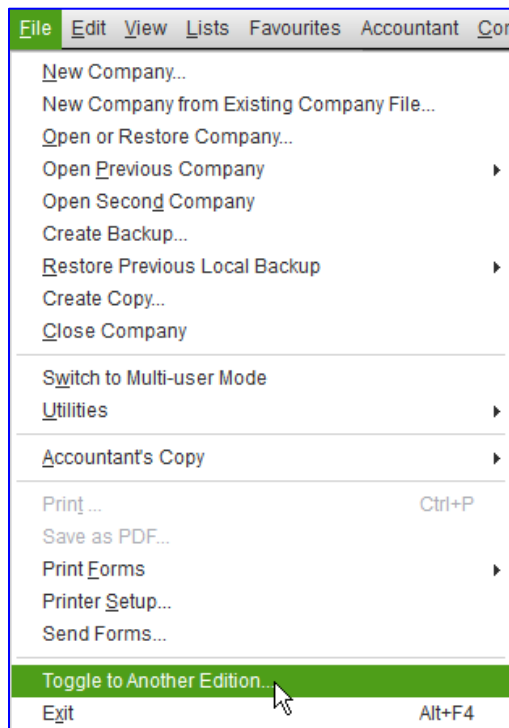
File Edit View Lists Favourites Accountant Co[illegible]

New Company...
New Company from Existing Company File...
Open or Restore Company...
Open Previous Company
Open Second Company
Create Backup...
Restore Previous Local Backup
Create Copy...
Close Company

Switch to Multi-user Mode
Utilities

Accountant's Copy

Print ... Ctrl+P
Save as PDF...
Print Forms
Printer Setup...
Send Forms...

Toggle to Another Edition...
Exit Alt+F4